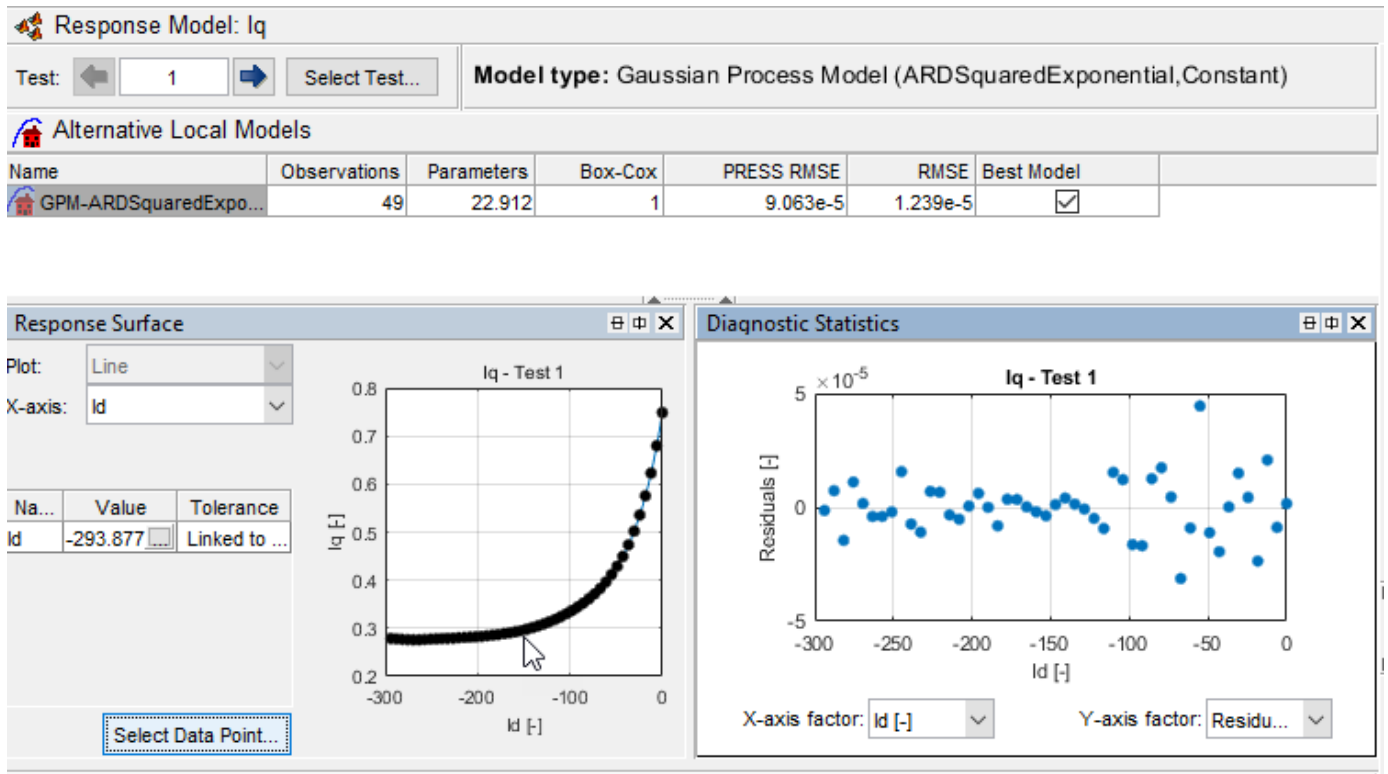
Response Model: Iq

Test: 1 Select Test...

**Model type:** Gaussian Process Model (ARDSquaredExponential,Constant)

Alternative Local Models

| Name | Observations | Parameters | Box-Cox | PRESS RMSE | RMSE | Best Model |
|---|---|---|---|---|---|---|
| GPM-ARDSquaredExpo... | 49 | 22.912 | 1 | 9.063e-5 | 1.239e-5 | ☑ |

Response Surface

Plot: Line

X-axis: Id

| Na... | Value | Tolerance |
|---|---|---|
| Id | -293.877 ... | Linked to ... |

Select Data Point...

Iq - Test 1

0.8
0.7
0.6
0.5
0.4
0.3
0.2

Iq [-]

-300 -200 -100 0

Id [-]

Diagnostic Statistics

$\times10^{-5}$

Iq - Test 1

5
0
-5

Residuals [-]

-300 -250 -200 -150 -100 -50 0

Id [-]

X-axis factor: Id [-]

Y-axis factor: Residu...